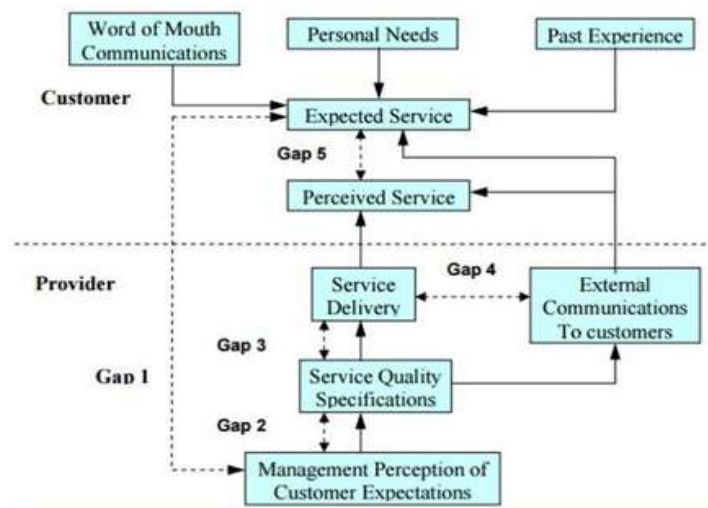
Word of Mouth Communications

Personal Needs

Past Experience

Customer

Expected Service

Gap 5

Perceived Service

Provider

Service Delivery

Gap 4

External Communications To customers

Gap 3

Gap 1

Service Quality Specifications

Gap 2

Management Perception of Customer Expectations